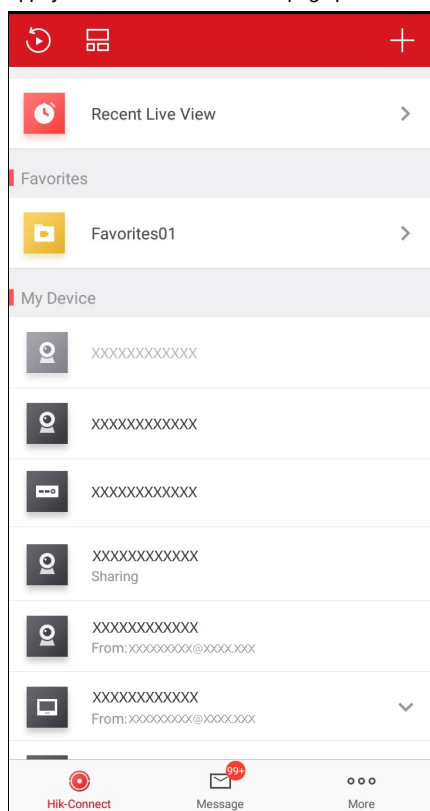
Recent Live View

Favorites

Favorites01

My Device

XXXXXXXXXXXX

XXXXXXXXXXXX

XXXXXXXXXXXX

XXXXXXXXXXXX
Sharing

XXXXXXXXXXXX
From: XXXXXXXXX@XXXX.XXX

XXXXXXXXXXXX
From: XXXXXXXXX@XXXX.XXX

Hik-Connect
99+
Message
More